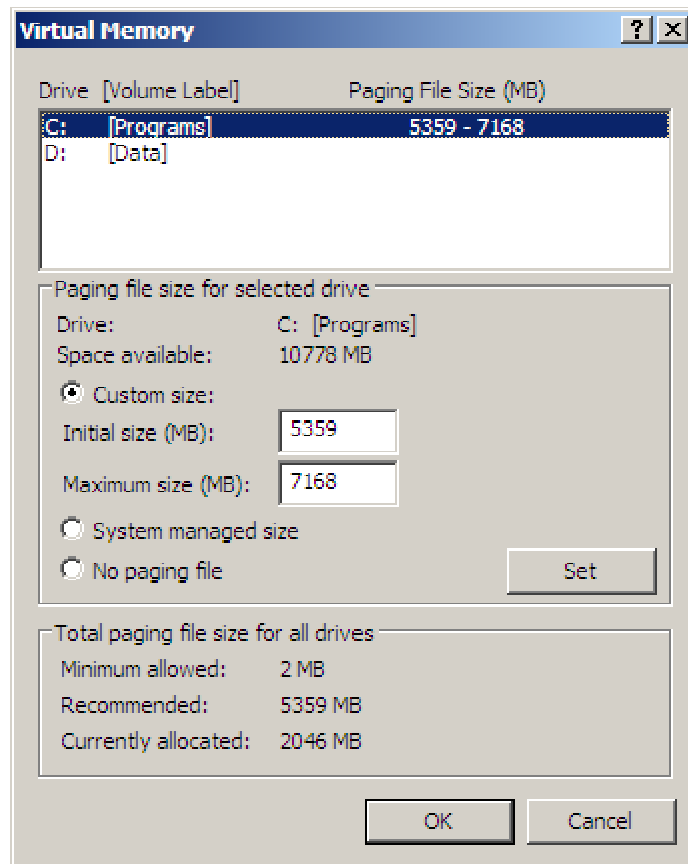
Virtual Memory

? X

Drive [Volume Label] Paging File Size (MB)

C: [Programs] 5359 - 7168
D: [Data]

Paging file size for selected drive

Drive: C: [Programs]
Space available: 10778 MB

Custom size:
Initial size (MB): 5359
Maximum size (MB): 7168

System managed size
No paging file

Set

Total paging file size for all drives

Minimum allowed: 2 MB
Recommended: 5359 MB
Currently allocated: 2046 MB

OK
Cancel